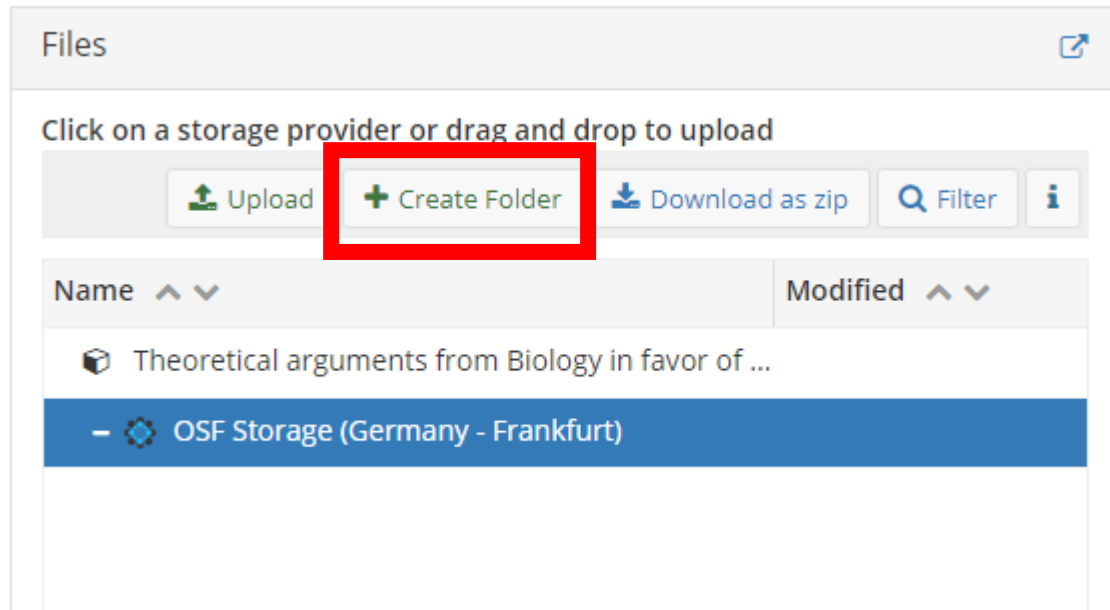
Files

Click on a storage provider or drag and drop to upload

Upload
Create Folder
Download as zip
Filter

| Name | Modified |
|---|---|
| Theoretical arguments from Biology in favor of ... | |
| – OSF Storage (Germany - Frankfurt) | |